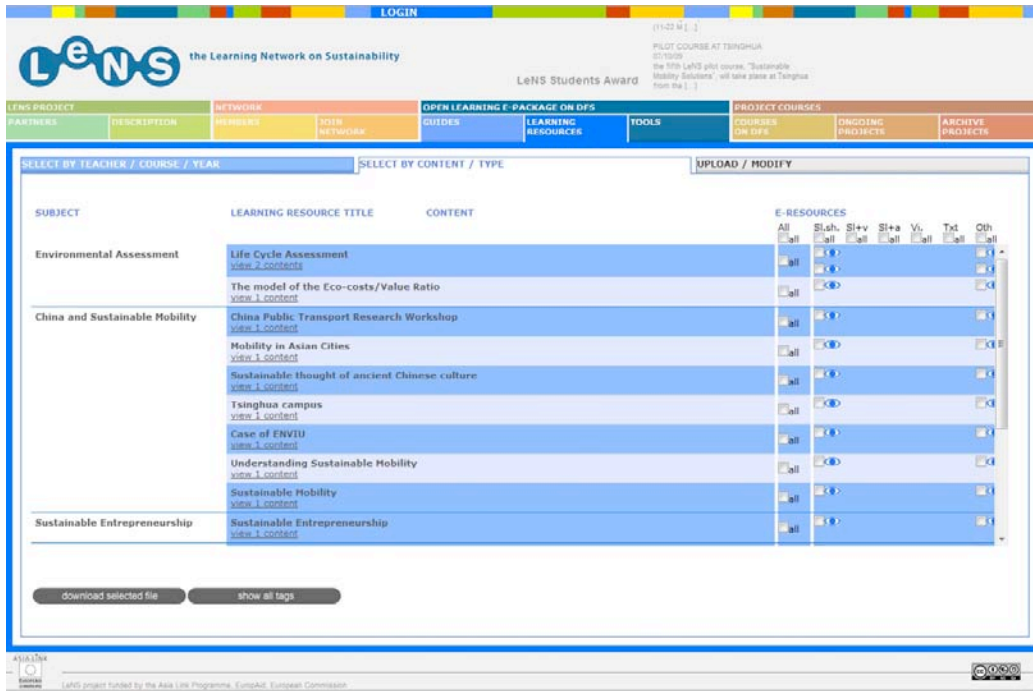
LOGIN

LeNS the Learning Network on Sustainability

LeNS Students Award

[11-22 M [..]
PILOT COURSE AT TSINGHUA
07/10/09
the fifth LeNS pilot course, "Sustainable Mobility Solutions", will take place at Tsinghua from the [..]

LENS PROJECT | NETWORK | OPEN LEARNING E-PACKAGE ON DFS | PROJECT COURSES
PARTNERS | DESCRIPTION | MEMBERS | JOIN NETWORK | GUIDES | LEARNING RESOURCES | TOOLS | COURSES ON DFS | ONGOING PROJECTS | ARCHIVE PROJECTS

SELECT BY TEACHER / COURSE / YEAR | SELECT BY CONTENT / TYPE | UPLOAD / MODIFY

| SUBJECT | LEARNING RESOURCE TITLE | CONTENT | E-RESOURCES All all | Sl.sh. all | Sl+v all | Sl+a all | Vi. all | Txt all | Oth all |
|---|---|---|---|---|---|---|---|---|---|
| Environmental Assessment | Life Cycle Assessment view 2 contents | | all | | | | | | |
| | The model of the Eco-costs/Value Ratio view 1 content | | all | | | | | | |
| China and Sustainable Mobility | China Public Transport Research Workshop view 1 content | | all | | | | | | |
| | Mobility in Asian Cities view 1 content | | all | | | | | | |
| | Sustainable thought of ancient Chinese culture view 1 content | | all | | | | | | |
| | Tsinghua campus view 1 content | | all | | | | | | |
| | Case of ENVIU view 1 content | | all | | | | | | |
| | Understanding Sustainable Mobility view 1 content | | all | | | | | | |
| | Sustainable Mobility view 1 content | | all | | | | | | |
| Sustainable Entrepreneurship | Sustainable Entrepreneurship view 1 content | | all | | | | | | |

download selected file | show all tags

ASIA LINK

LeNS project funded by the Asia Link Programme, EuropAid, European Commission